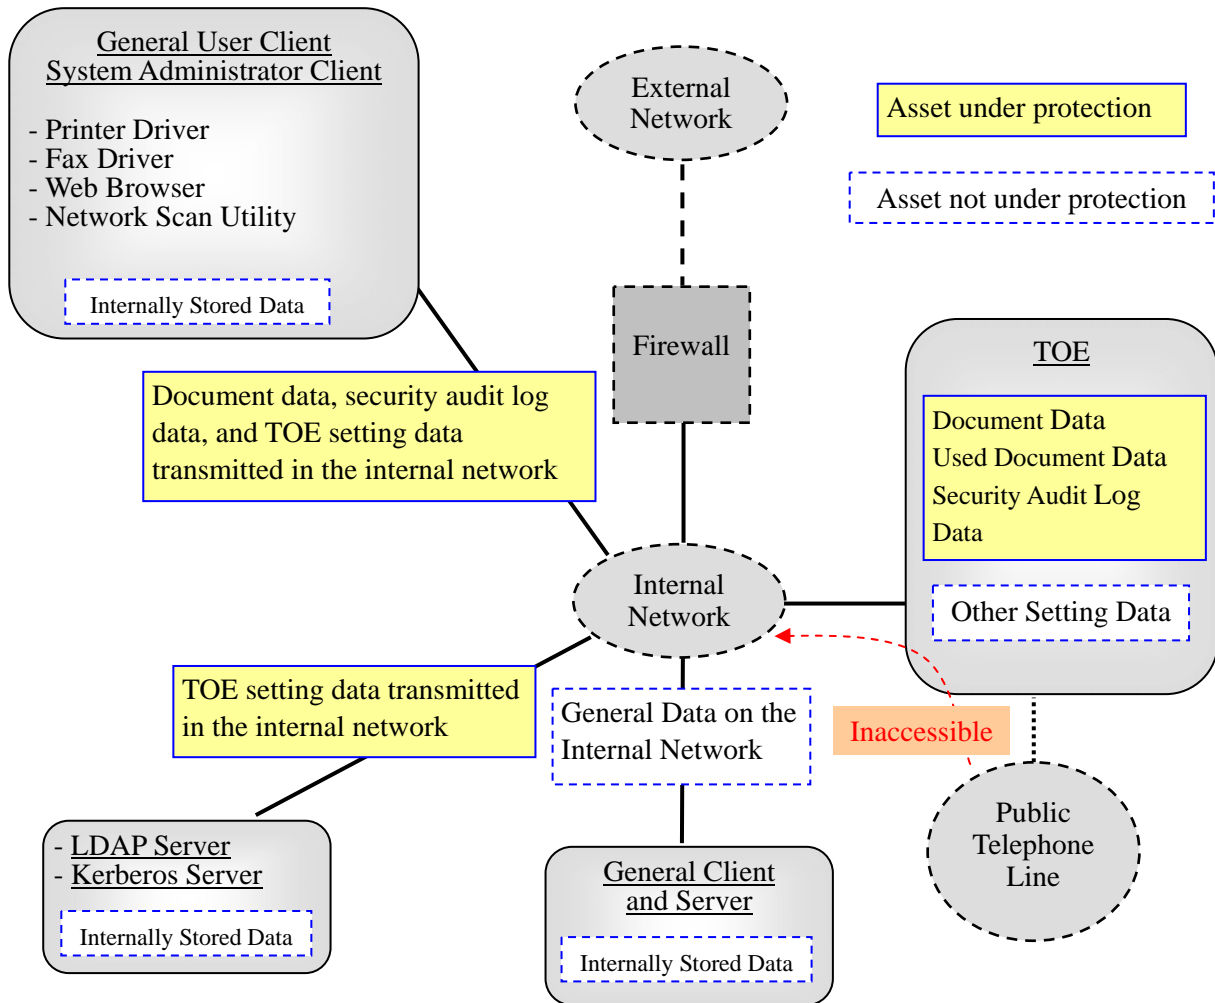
General User Client
System Administrator Client

- Printer Driver
- Fax Driver
- Web Browser
- Network Scan Utility

Internally Stored Data

External Network

Asset under protection

Asset not under protection

Firewall

TOE

Document Data
Used Document Data
Security Audit Log Data

Other Setting Data

Document data, security audit log data, and TOE setting data transmitted in the internal network

Internal Network

TOE setting data transmitted in the internal network

General Data on the Internal Network

Inaccessible

Public Telephone Line

- LDAP Server
- Kerberos Server

Internally Stored Data

General Client and Server

Internally Stored Data